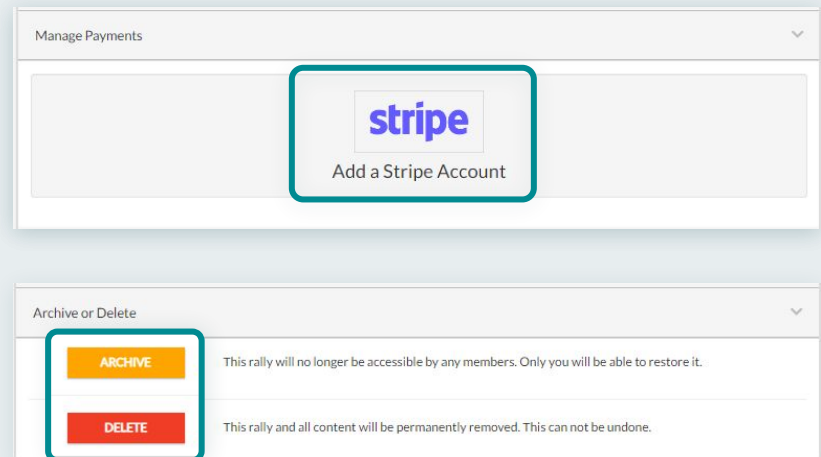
Manage Payments

stripe

Add a Stripe Account

Archive or Delete

ARCHIVE

This rally will no longer be accessible by any members. Only you will be able to restore it.

DELETE

This rally and all content will be permanently removed. This can not be undone.